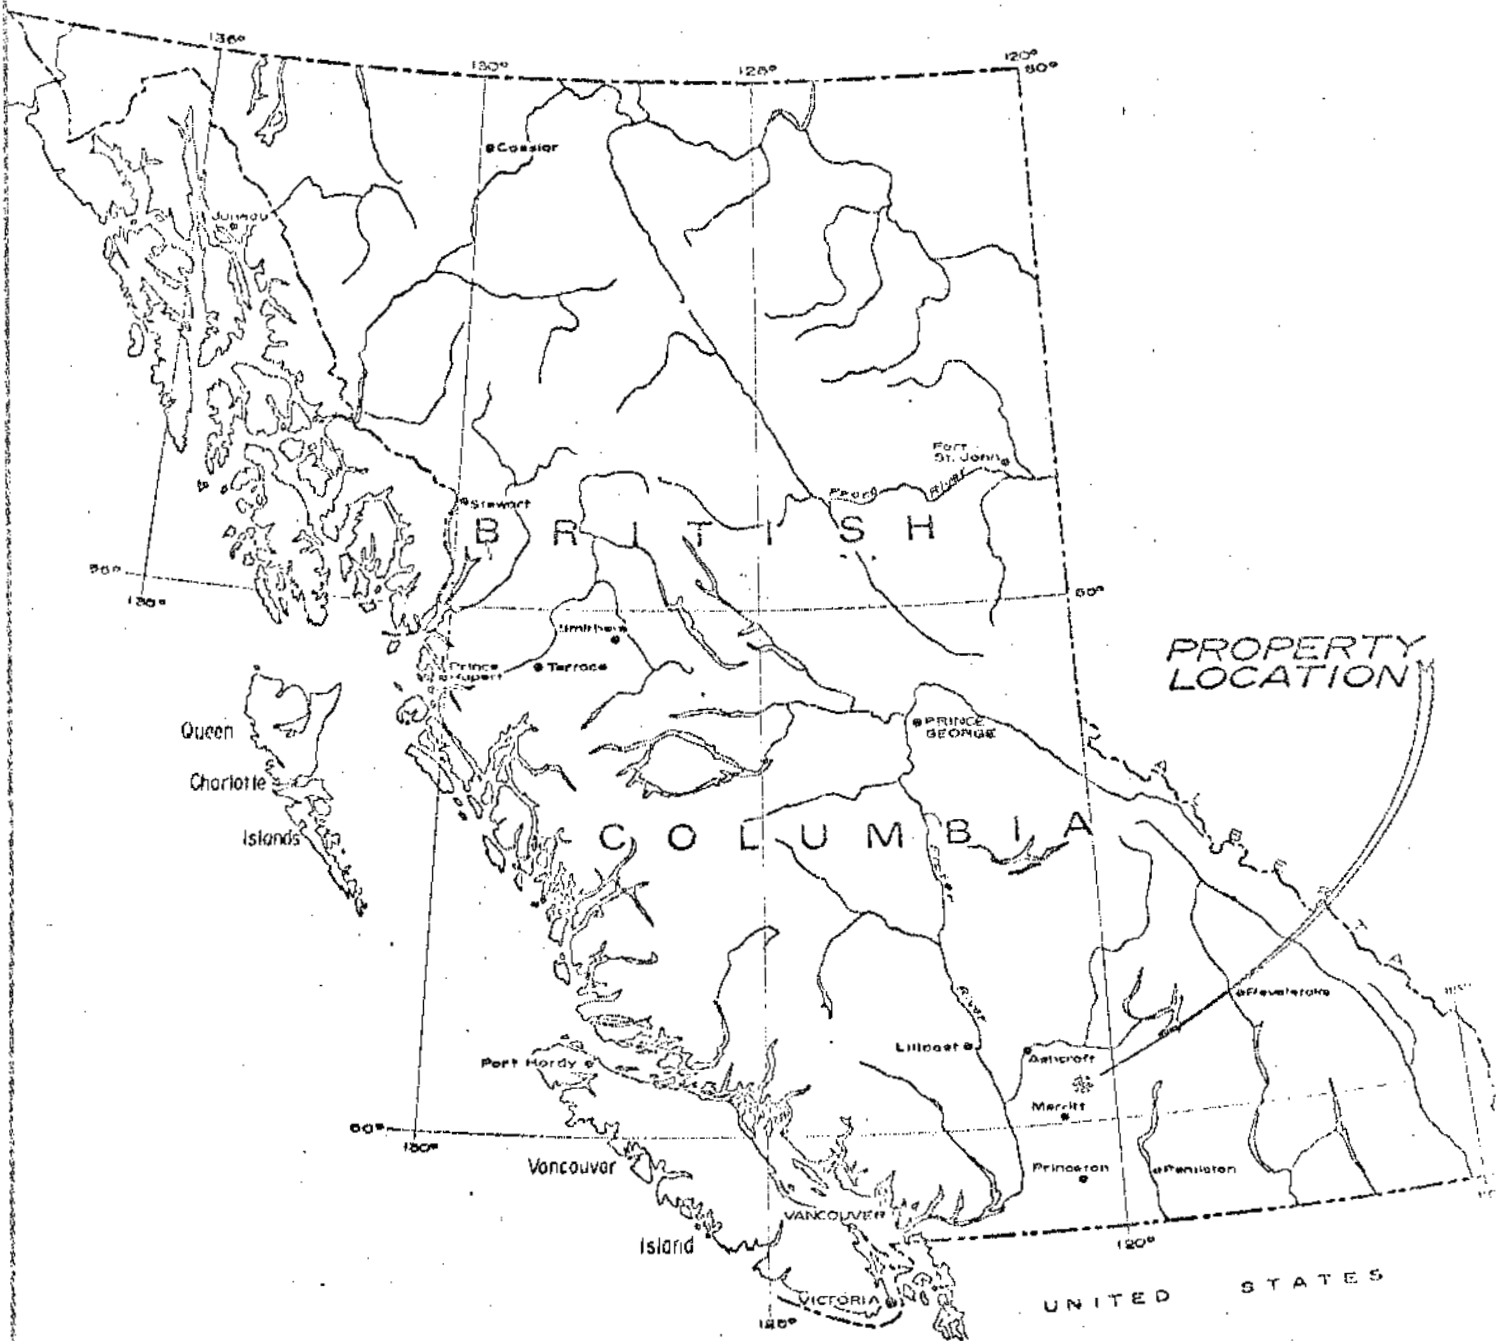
136°

130°

125°

120°
60°

Cassiar

Juneau

Fort St. John

Peace River

Stewart

BRITISH

56°

136°

56°

PROPERTY LOCATION

Smithers

Prince Rupert

Terrace

Queen Charlotte Islands

PRINCE GEORGE

COLUMBIA

Fraser

ALBERTA

Revelstoke

River

Lillooet

Ashcroft

Port Hardy

Merritt

50°

130°

Vancouver Island

Princeton

Penticton

VANCOUVER

120°

VICTORIA

125°

UNITED STATES